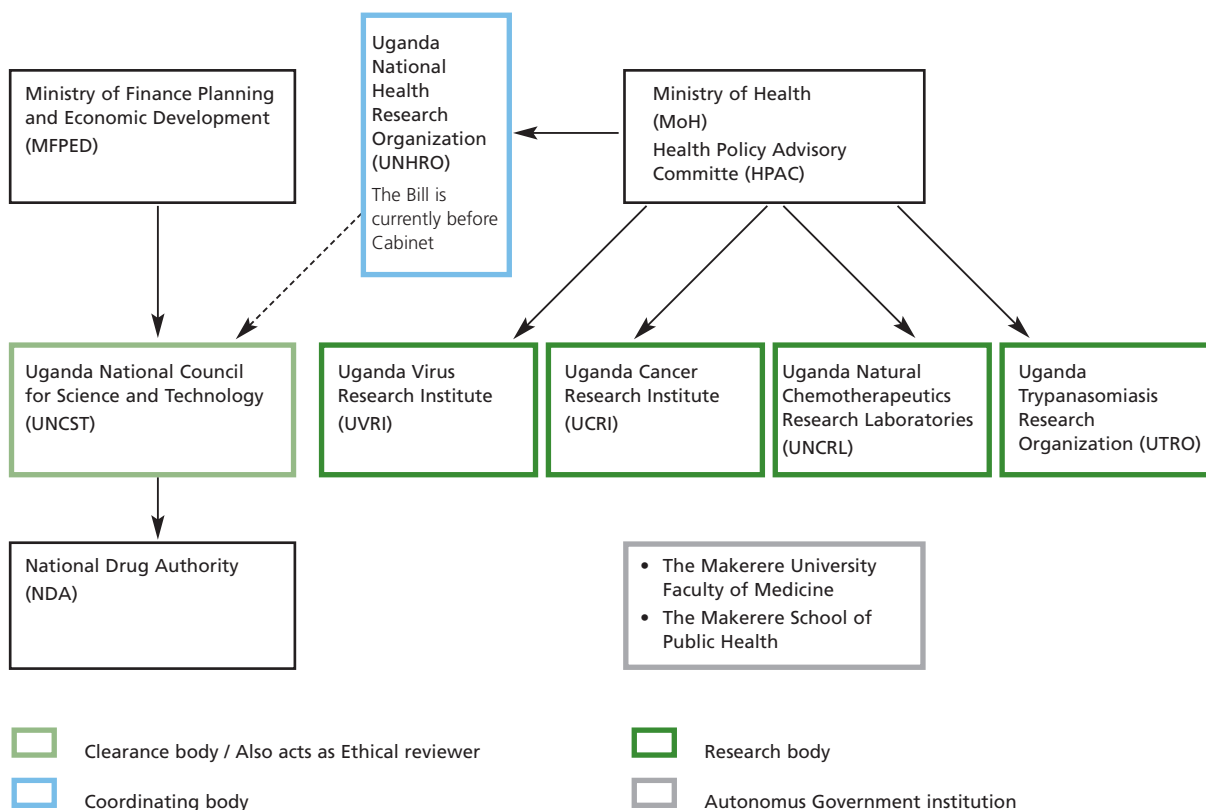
Ministry of Finance Planning and Economic Development (MFPED)

Uganda National Health Research Organization (UNHRO)

The Bill is currently before Cabinet

Ministry of Health (MoH)

Health Policy Advisory Committe (HPAC)

Uganda National Council for Science and Technology (UNCST)

Uganda Virus Research Institute (UVRI)

Uganda Cancer Research Institute (UCRI)

Uganda Natural Chemotherapeutics Research Laboratories (UNCRL)

Uganda Trypanasomiasis Research Organization (UTRO)

National Drug Authority (NDA)

- The Makerere University Faculty of Medicine
- The Makerere School of Public Health

Clearance body / Also acts as Ethical reviewer

Research body

Coordinating body

Autonomus Government institution